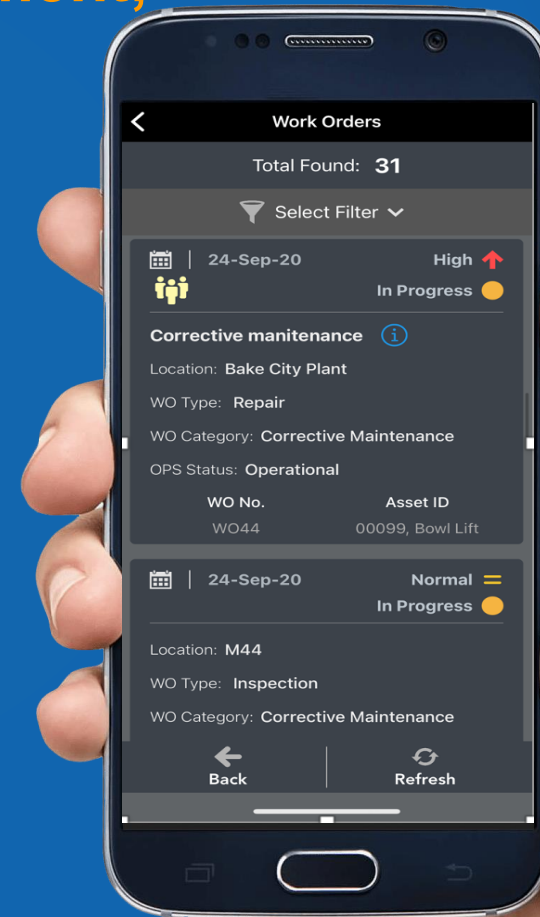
Work Orders

Total Found: 31

Select Filter

24-Sep-20 | High

In Progress

Corrective manitenance

Location: Bake City Plant

WO Type: Repair

WO Category: Corrective Maintenance

OPS Status: Operational

| WO No. | Asset ID |
|---|---|
| WO44 | 00099, Bowl Lift |

24-Sep-20 | Normal

In Progress

Location: M44

WO Type: Inspection

WO Category: Corrective Maintenance

Back

Refresh